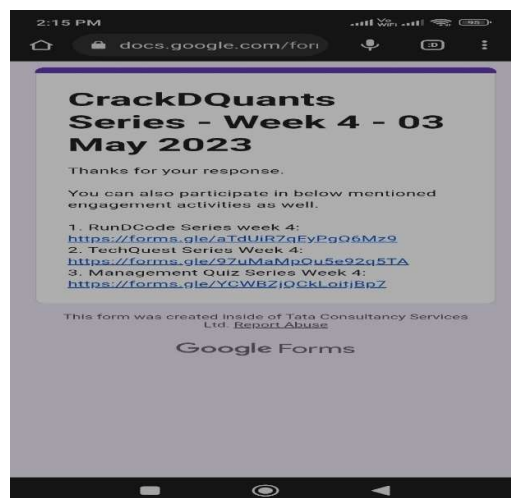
2:15 PM

docs.google.com/fori

CrackDQuants Series - Week 4 - 03 May 2023

Thanks for your response.

You can also participate in below mentioned engagement activities as well.

1. RunDCode Series week 4: https://forms.gle/aTdUiR7qEyPgQ6Mz9
2. TechQuest Series Week 4: https://forms.gle/97uMaMpQu5e92q5TA
3. Management Quiz Series Week 4: https://forms.gle/YCWBZjQCkLoitjBp7

This form was created inside of Tata Consultancy Services Ltd. Report Abuse

Google Forms